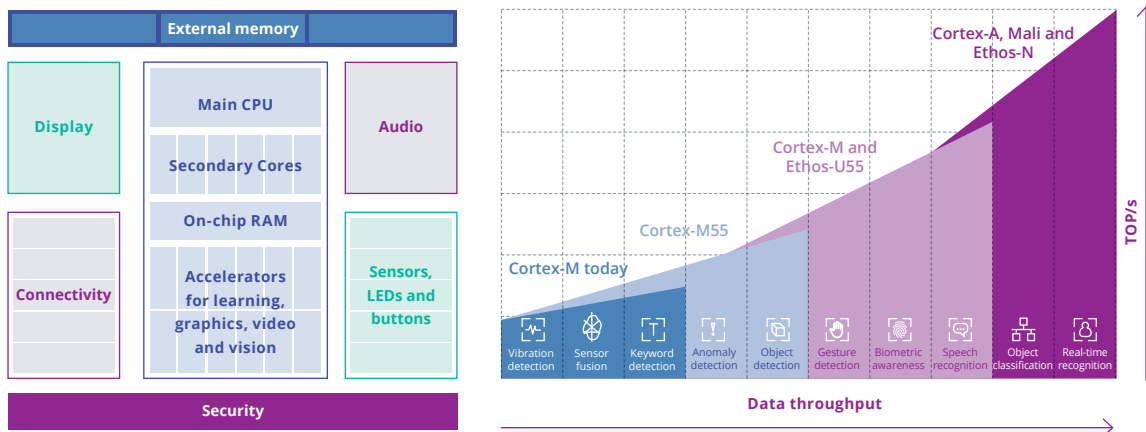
External memory

Display

Main CPU

Secondary Cores

On-chip RAM

Accelerators for learning, graphics, video and vision

Audio

Connectivity

Sensors, LEDs and buttons

Security

Cortex-A, Mali and Ethos-N

Cortex-M and Ethos-U55

Cortex-M55

Cortex-M today

TOP/s

Vibration detection

Sensor fusion

Keyword detection

Anomaly detection

Object detection

Gesture detection

Biometric awareness

Speech recognition

Object classification

Real-time recognition

Data throughput